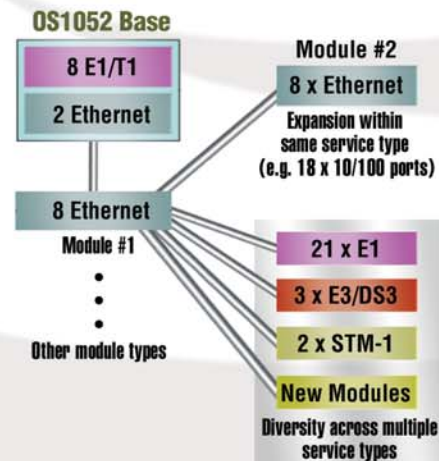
OS1052 Base

8 E1/T1

2 Ethernet

Module #2

8 x Ethernet

Expansion within same service type (e.g. 18 x 10/100 ports)

8 Ethernet

Module #1

Other module types

21 x E1

3 x E3/DS3

2 x STM-1

New Modules

Diversity across multiple service types